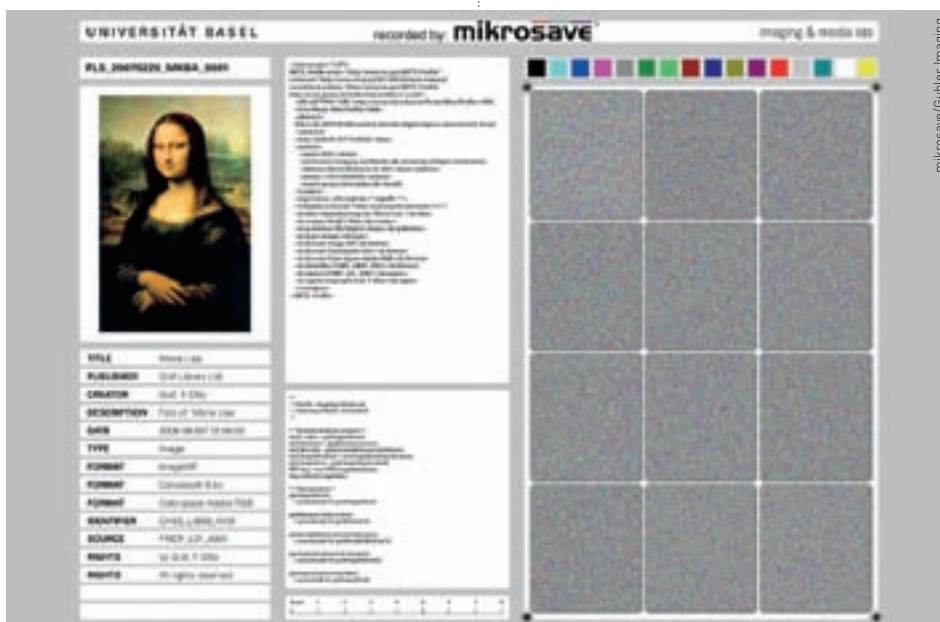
UNIVERSITÄT BASEL

recorded by: mikrosave

imaging & media lab

PLS_20070220_MKBA_0001

| TITLE | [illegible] |
|---|---|
| PUBLISHER | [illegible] |
| CREATOR | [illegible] |
| DESCRIPTION | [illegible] |
| DATE | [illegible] |
| TYPE | Image |
| FORMAT | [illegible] |
| FORMAT | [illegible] |
| FORMAT | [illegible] |
| IDENTIFIER | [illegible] |
| SOURCE | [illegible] |
| RIGHTS | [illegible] |
| RIGHTS | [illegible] |

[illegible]

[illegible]

mikrosave/Gubler Imaging